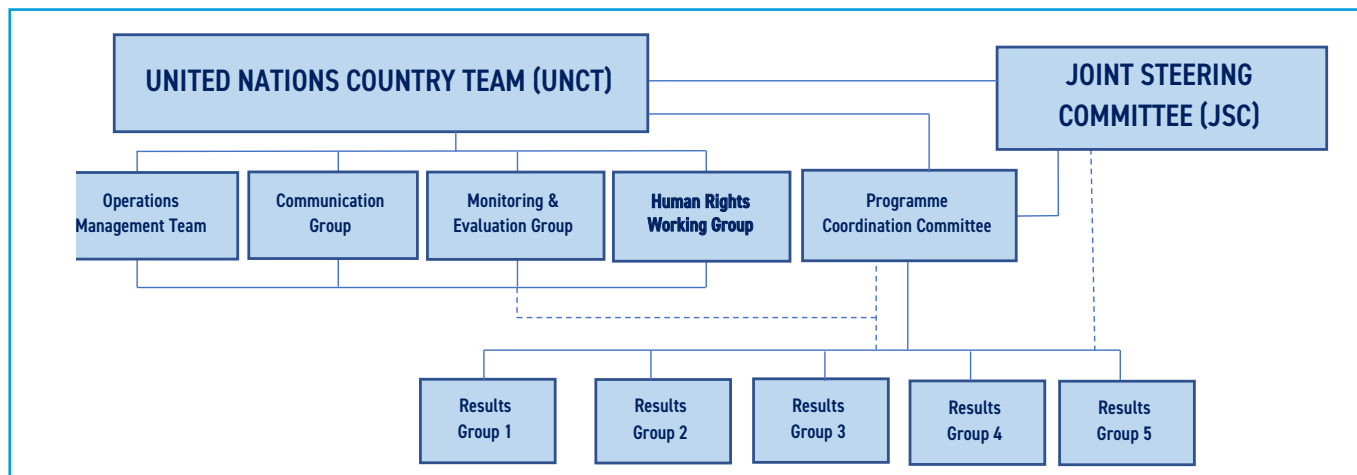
UNITED NATIONS COUNTRY TEAM (UNCT)

JOINT STEERING COMMITTEE (JSC)

Operations Management Team

Communication Group

Monitoring & Evaluation Group

Human Rights Working Group

Programme Coordination Committee

Results Group 1

Results Group 2

Results Group 3

Results Group 4

Results Group 5